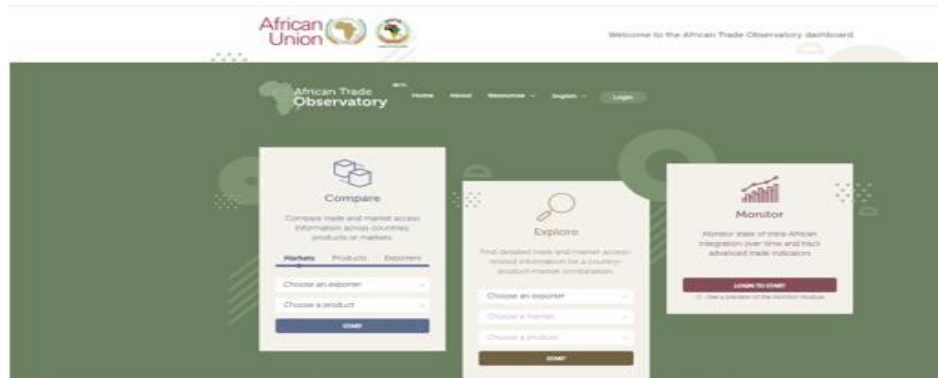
African Union

Welcome to the African Trade Observatory dashboard

African Trade Observatory BETA

Home About Resources English Login

Compare

Compare trade and market access information across countries, products or markets

Markets Products Exporters

Choose an exporter

Choose a product

START

Explore

Find detailed trade and market access related information for a country-product-market combination.

Choose an exporter

Choose a market

Choose a product

START

Monitor

Monitor state of intra-African integration over time and track advanced trade indicators

LOGIN TO START

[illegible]